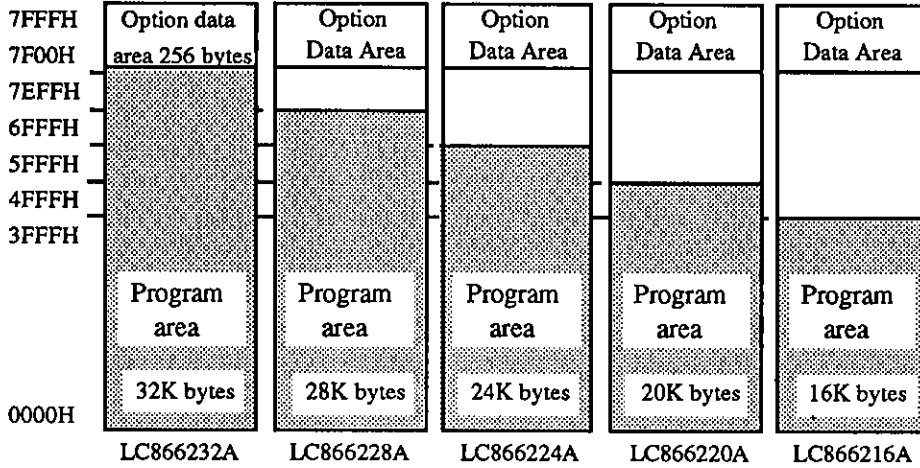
7FFFH
7F00H
7EFFH
6FFFH
5FFFH
4FFFH
3FFFH
0000H

Option data area 256 bytes

Program area

32K bytes

LC866232A

Option Data Area

Program area

28K bytes

LC866228A

Option Data Area

Program area

24K bytes

LC866224A

Option Data Area

Program area

20K bytes

LC866220A

Option Data Area

Program area

16K bytes

LC866216A